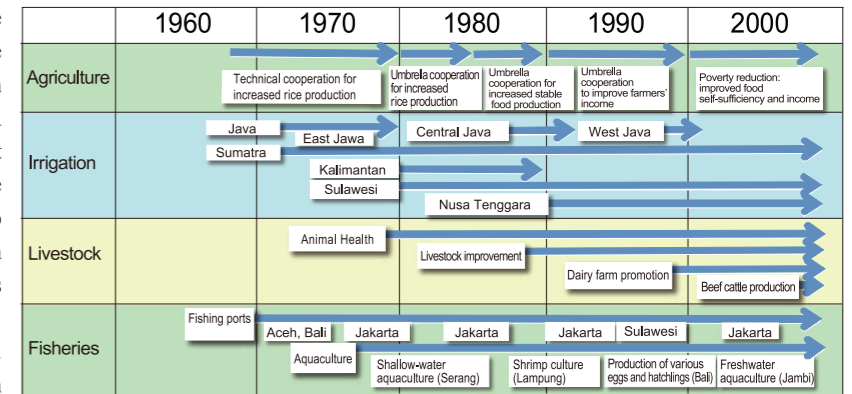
| | 1960 | 1970 | 1980 | 1990 | 2000 |
|---|---|---|---|---|---|
| Agriculture | Technical cooperation for increased rice production | | Umbrella cooperation for increased rice production; Umbrella cooperation for increased stable food production | Umbrella cooperation to improve farmers' income | Poverty reduction: improved food self-sufficiency and income |
| Irrigation | Java; Sumatra | East Jawa; Kalimantan; Sulawesi | Central Java; Nusa Tenggara | West Java | |
| Livestock | | Animal Health | Livestock improvement | Dairy farm promotion | Beef cattle production |
| Fisheries | Fishing ports | Aceh, Bali; Jakarta; Aquaculture | Jakarta; Shallow-water aquaculture (Serang); Shrimp culture (Lampung) | Jakarta; Sulawesi; Production of various eggs and hatchlings (Bali) | Jakarta; Freshwater aquaculture (Jambi) |